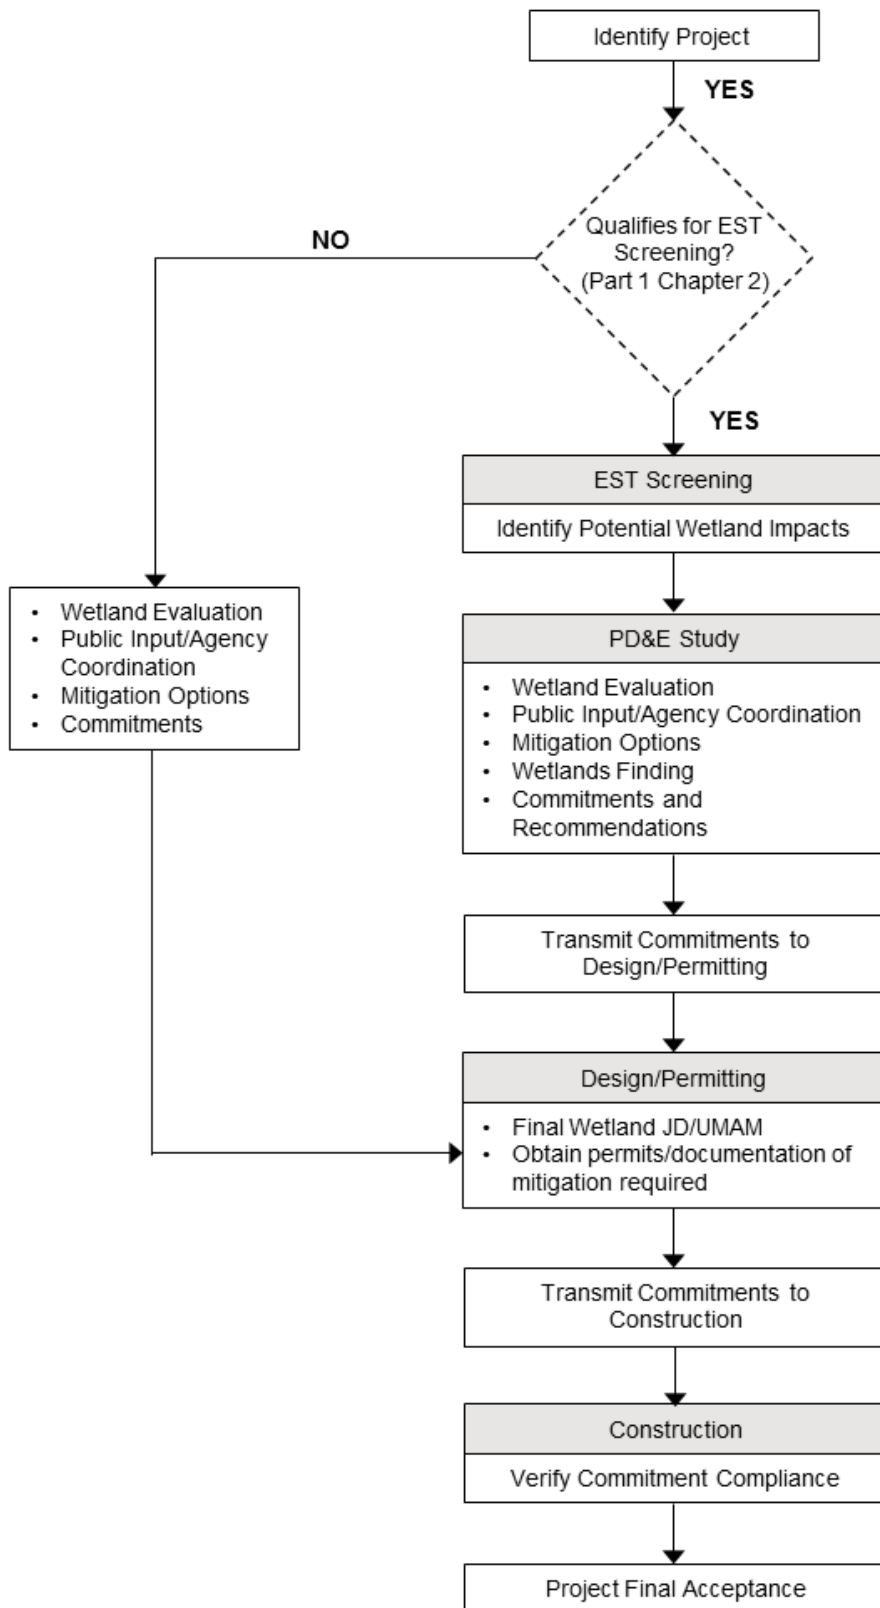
Identify Project

YES

Qualifies for EST Screening? (Part 1 Chapter 2)

NO

YES

EST Screening

Identify Potential Wetland Impacts

- Wetland Evaluation
- Public Input/Agency Coordination
- Mitigation Options
- Commitments

PD&E Study

- Wetland Evaluation
- Public Input/Agency Coordination
- Mitigation Options
- Wetlands Finding
- Commitments and Recommendations

Transmit Commitments to Design/Permitting

Design/Permitting

- Final Wetland JD/UMAM
- Obtain permits/documentation of mitigation required

Transmit Commitments to Construction

Construction

Verify Commitment Compliance

Project Final Acceptance